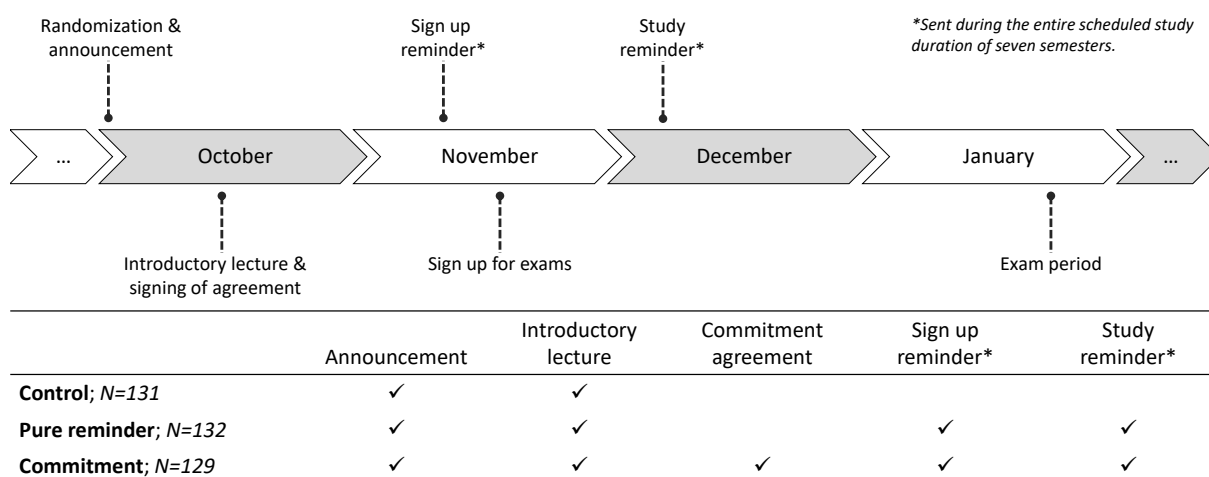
Randomization & announcement

Sign up reminder*

Study reminder*

*Sent during the entire scheduled study duration of seven semesters.

...

October

November

December

January

...

Introductory lecture & signing of agreement

Sign up for exams

Exam period

| | Announcement | Introductory lecture | Commitment agreement | Sign up reminder* | Study reminder* |
|---|---|---|---|---|---|
| **Control**; *N=131* | ✓ | ✓ | | | |
| **Pure reminder**; *N=132* | ✓ | ✓ | | ✓ | ✓ |
| **Commitment**; *N=129* | ✓ | ✓ | ✓ | ✓ | ✓ |